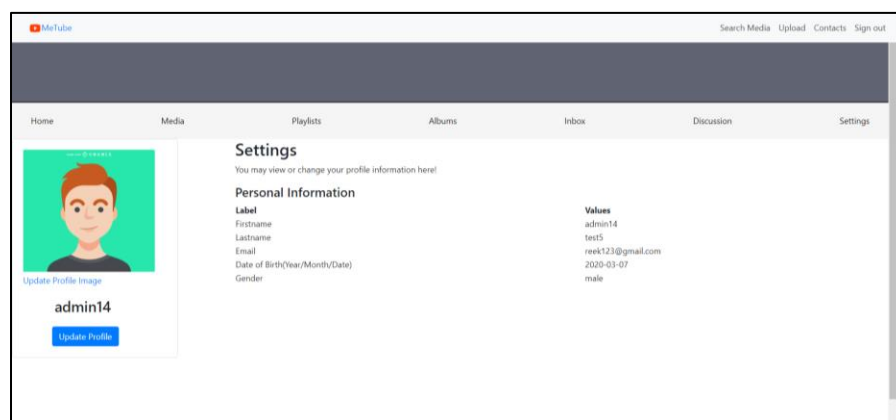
MeTube

Search Media Upload Contacts Sign out

Home Media Playlists Albums Inbox Discussion Settings

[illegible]

Update Profile Image

admin14

Update Profile

Settings

You may view or change your profile information here!

Personal Information

| Label | Values |
|---|---|
| Firstname | admin14 |
| Lastname | test5 |
| Email | reek123@gmail.com |
| Date of Birth(Year/Month/Date) | 2020-03-07 |
| Gender | male |